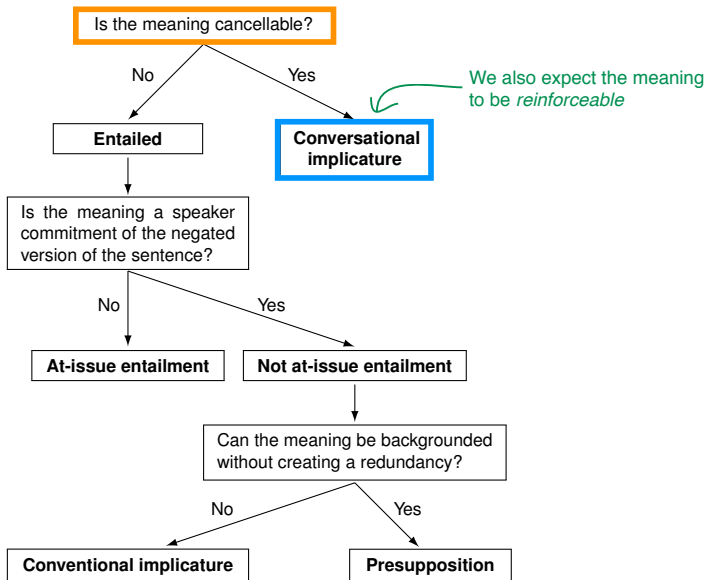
Is the meaning cancellable?

No

Yes

We also expect the meaning to be *reinforceable*

Entailed

Conversational implicature

Is the meaning a speaker commitment of the negated version of the sentence?

No

Yes

At-issue entailment

Not at-issue entailment

Can the meaning be backgrounded without creating a redundancy?

No

Yes

Conventional implicature

Presupposition